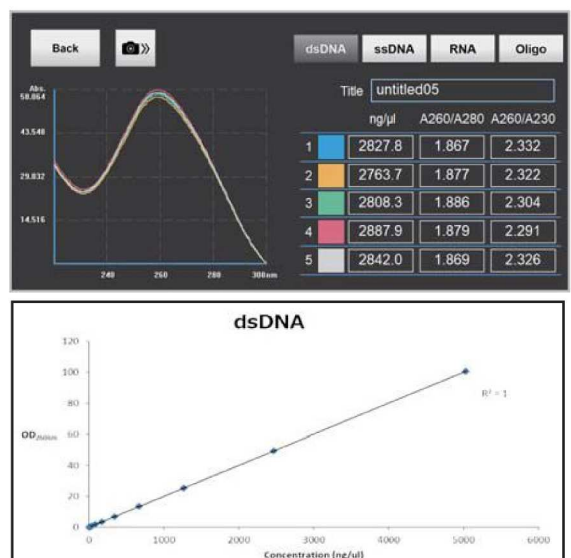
Back

dsDNA ssDNA RNA Oligo

Abs.
58.864
43.548
29.832
14.516

240 260 280 300nm

Title untitled05

| | ng/µl | A260/A280 | A260/A230 |
|---|---|---|---|
| 1 | 2827.8 | 1.867 | 2.332 |
| 2 | 2763.7 | 1.877 | 2.322 |
| 3 | 2808.3 | 1.886 | 2.304 |
| 4 | 2887.9 | 1.879 | 2.291 |
| 5 | 2842.0 | 1.869 | 2.326 |

dsDNA

120
100
80
60
40
20
0

$OD_{260nm}$

$R^2 = 1$

0 1000 2000 3000 4000 5000 6000

Concentration (ng/µl)